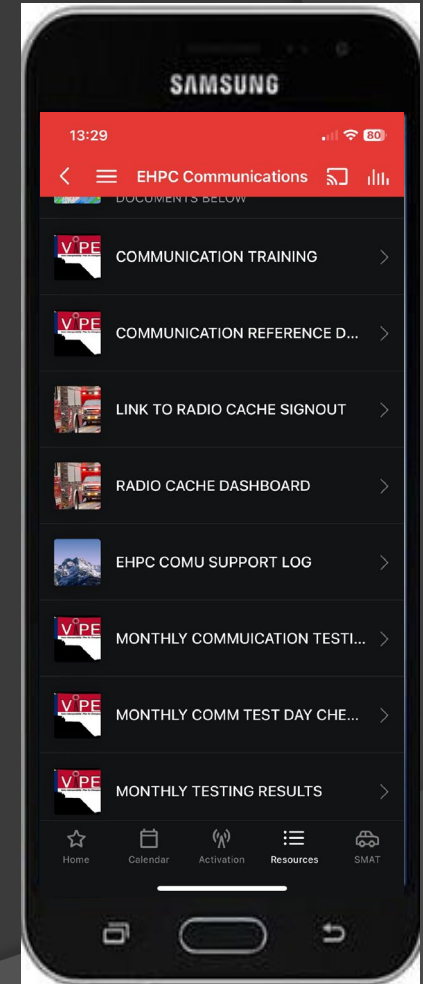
SAMSUNG

13:29

80

EHPC Communications

DOCUMENTS BELOW

VIPE

COMMUNICATION TRAINING

VIPE

COMMUNICATION REFERENCE D...

LINK TO RADIO CACHE SIGNOUT

RADIO CACHE DASHBOARD

EHPC COMU SUPPORT LOG

VIPE

MONTHLY COMMUICATION TESTI...

VIPE

MONTHLY COMM TEST DAY CHE...

VIPE

MONTHLY TESTING RESULTS

Home

Calendar

Activation

Resources

SMAT